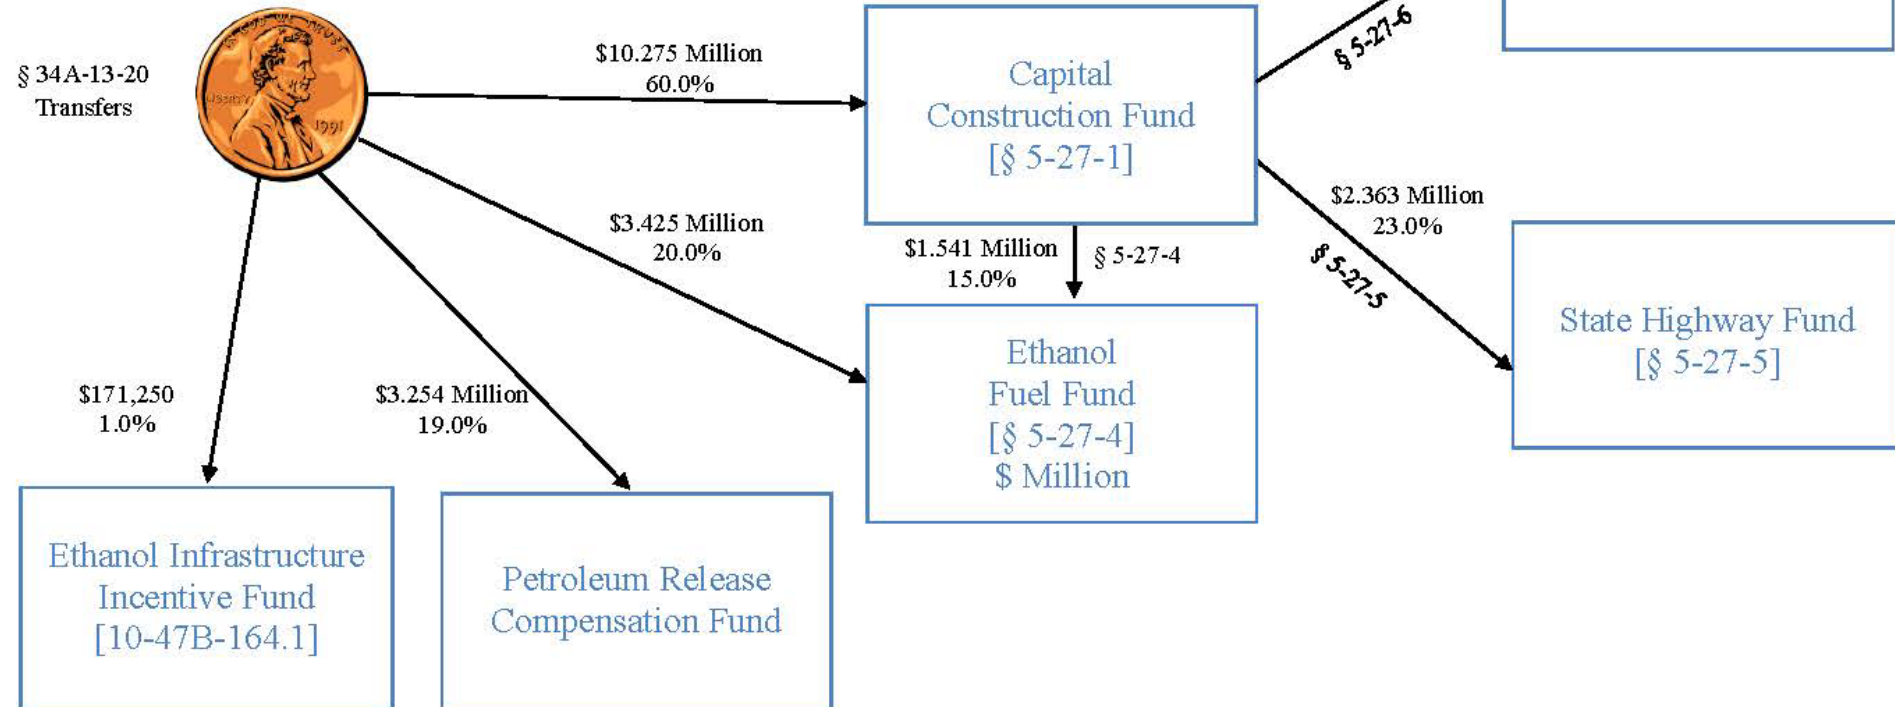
§ 34A-13-20
Transfers

IN GOD WE TRUST
LIBERTY
1991

$10.275 Million
60.0%

Capital
Construction Fund
[§ 5-27-1]

§ 5-27-6

$3.425 Million
20.0%

$1.541 Million
15.0%

§ 5-27-4

$2.363 Million
23.0%

§ 5-27-5

Ethanol
Fuel Fund
[§ 5-27-4]
$ Million

State Highway Fund
[§ 5-27-5]

$171,250
1.0%

$3.254 Million
19.0%

Ethanol Infrastructure
Incentive Fund
[10-47B-164.1]

Petroleum Release
Compensation Fund